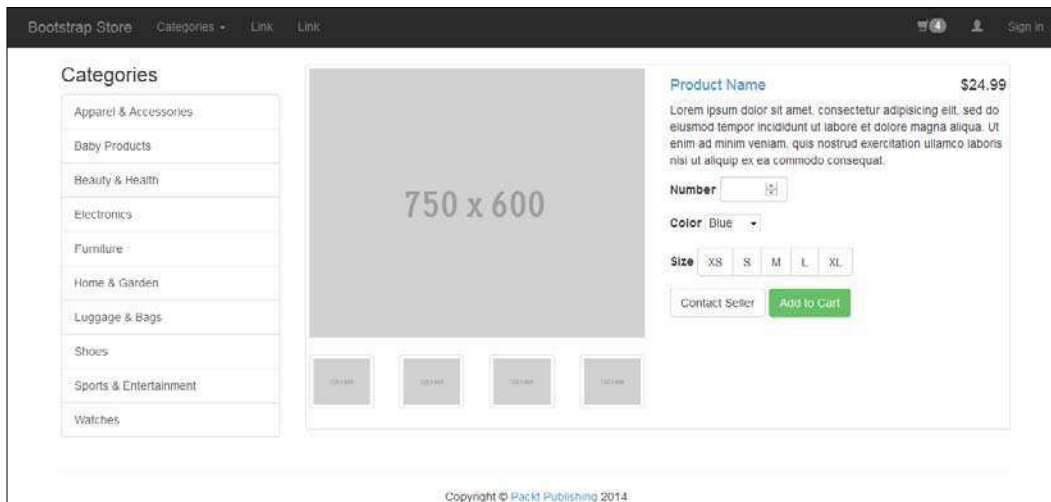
Bootstrap Store Categories Link Link 4 Sign in

Categories

Apparel & Accessories

Baby Products

Beauty & Health

Electronics

Furniture

Home & Garden

Luggage & Bags

Shoes

Sports & Entertainment

Watches

750 x 600

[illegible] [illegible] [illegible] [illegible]

Product Name $24.99

Lorem ipsum dolor sit amet, consectetur adipisicing elit, sed do eiusmod tempor incididunt ut labore et dolore magna aliqua. Ut enim ad minim veniam, quis nostrud exercitation ullamco laboris nisi ut aliquip ex ea commodo consequat.

Number

Color Blue

Size XS S M L XL

Contact Seller Add to Cart

Copyright © Packt Publishing 2014